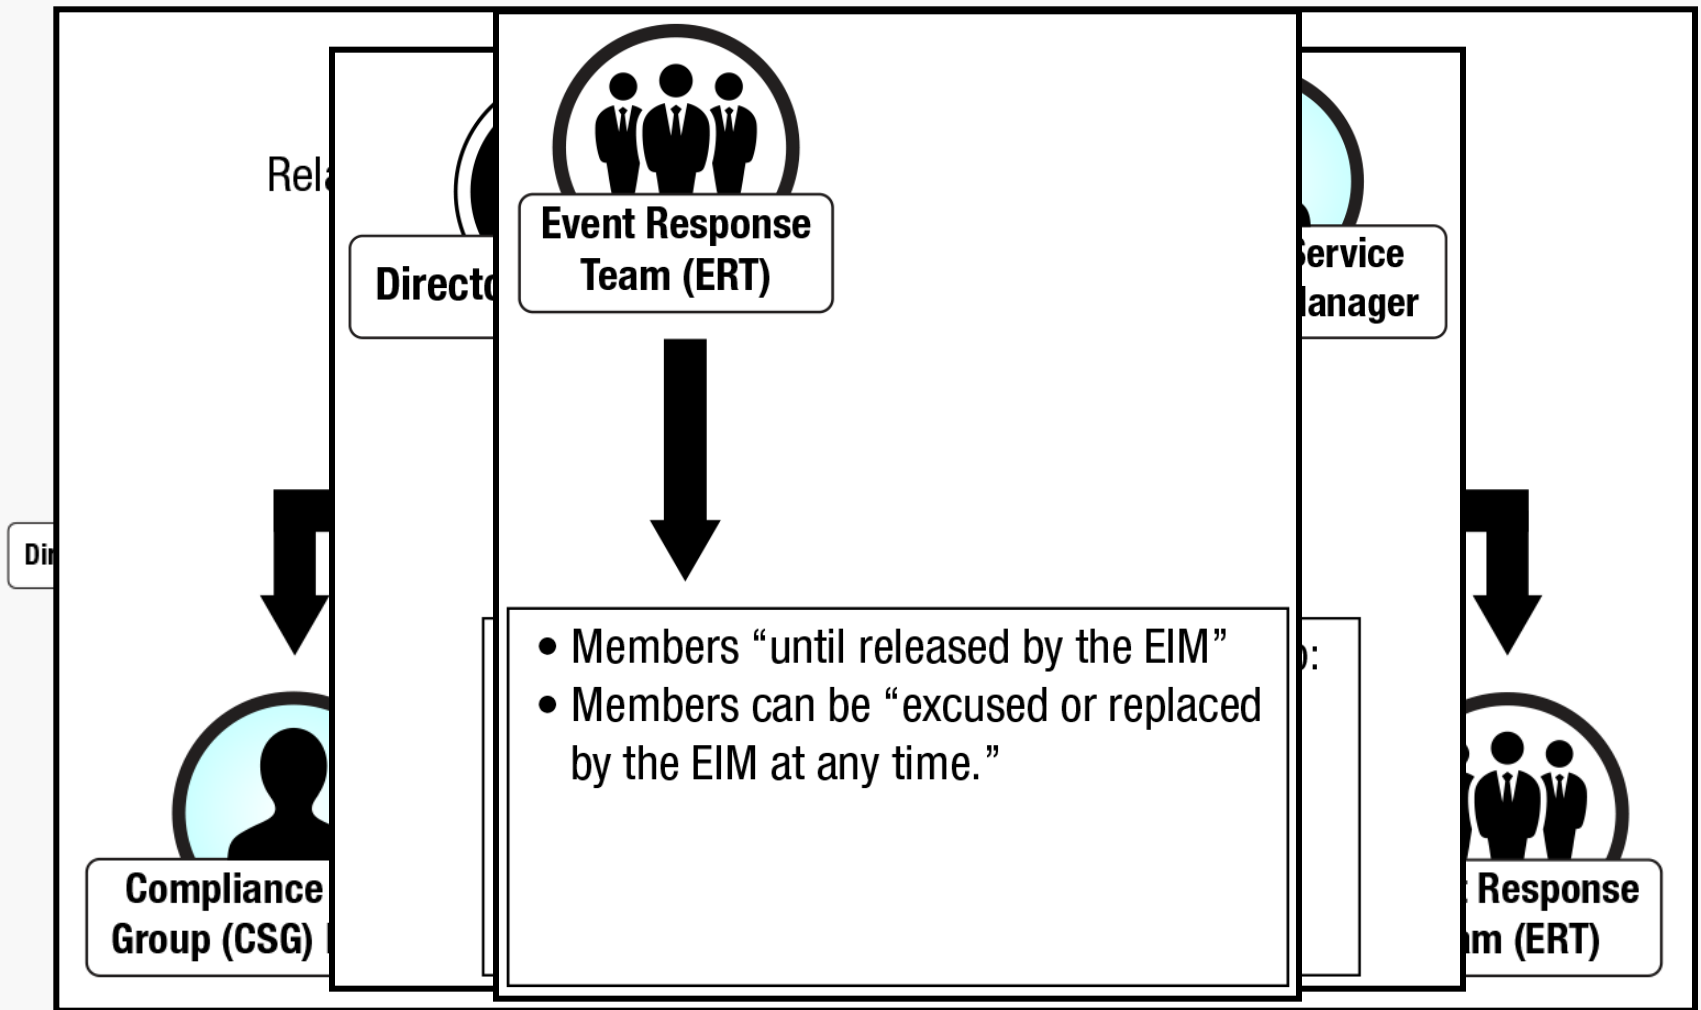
Rel

Directo

Event Response Team (ERT)

ervice lanager

Di

Compliance Group (CSG)

• Members "until released by the EIM"
• Members can be "excused or replaced by the EIM at any time."

:

Response m (ERT)